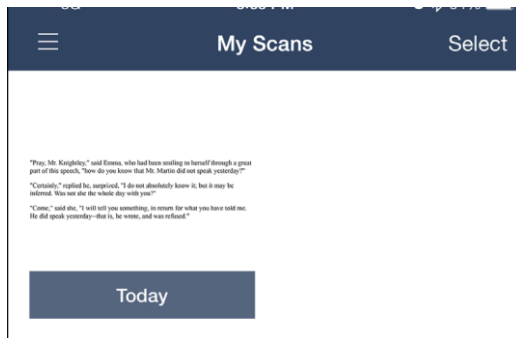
My Scans

Select

"Pray, Mr. Knightley," said Emma, who had been smiling to herself through a great part of this speech, "how do you know that Mr. Martin did not speak yesterday?"

"Certainly," replied he, surprized, "I do not absolutely know it; but it may be inferred. Was not she the whole day with you?"

"Come," said she, "I will tell you something, in return for what you have told me. He did speak yesterday—that is, he wrote, and was refused."

Today